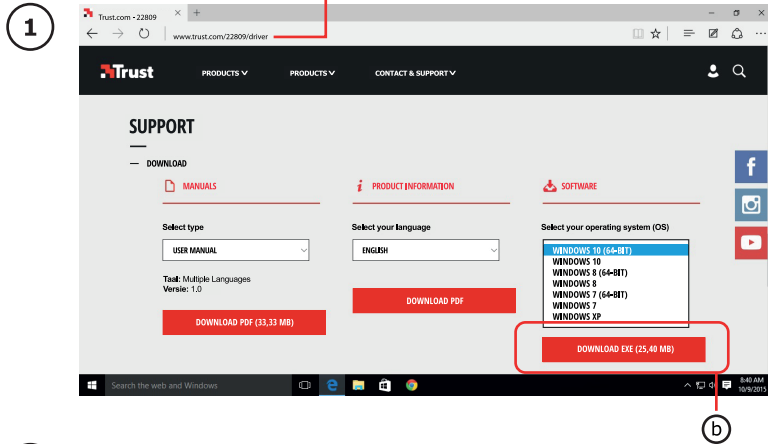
1

Trust.com • 22809

www.trust.com/22809/driver

Trust

PRODUCTS

PRODUCTS

CONTACT & SUPPORT

SUPPORT

DOWNLOAD

MANUALS

PRODUCT INFORMATION

SOFTWARE

Select type

USER MANUAL

Taal: Multiple Languages
Versie: 1.0

DOWNLOAD PDF (33,33 MB)

Select your language

ENGLISH

DOWNLOAD PDF

Select your operating system (OS)

WINDOWS 10 (64-BIT)
WINDOWS 10
WINDOWS 8 (64-BIT)
WINDOWS 8
WINDOWS 7 (64-BIT)
WINDOWS 7
WINDOWS XP

DOWNLOAD EXE (25,40 MB)

Search the web and Windows

8:40 AM
10/9/2015

b